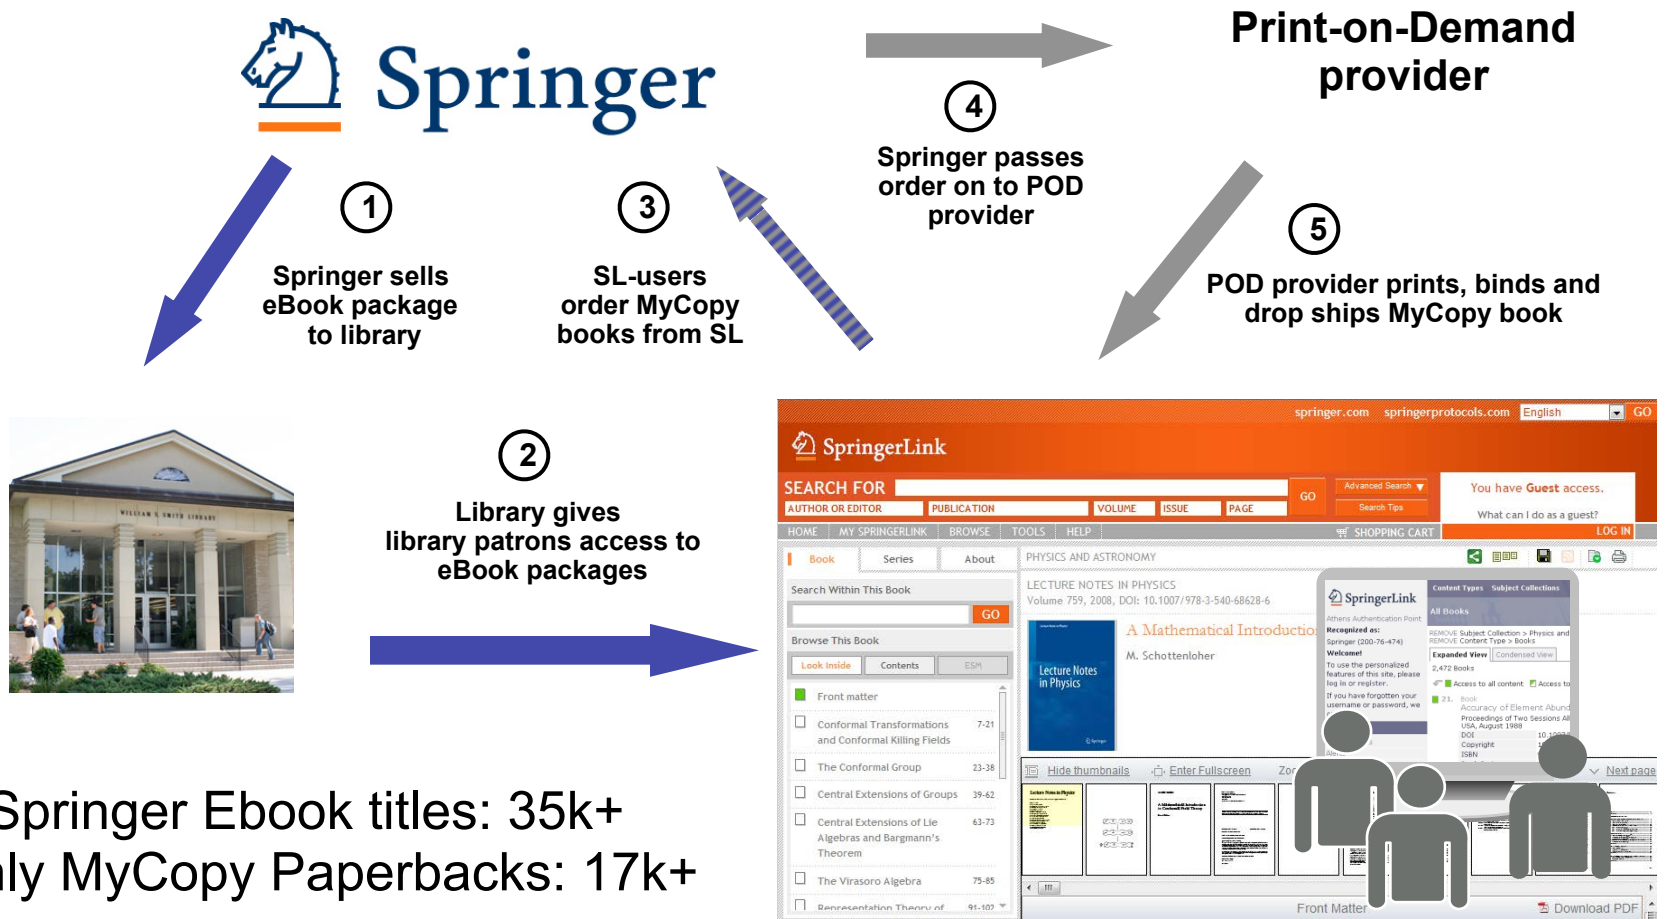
Springer

Print-on-Demand provider

4
Springer passes order on to POD provider

1
Springer sells eBook package to library

3
SL-users order MyCopy books from SL

5
POD provider prints, binds and drop ships MyCopy book

2
Library gives library patrons access to eBook packages

Springer Ebook titles: 35k+
ly MyCopy Paperbacks: 17k+

springer.com springerprotocols.com English GO

SpringerLink

SEARCH FOR GO Advanced Search Search Tips
AUTHOR OR EDITOR PUBLICATION VOLUME ISSUE PAGE

You have Guest access.
What can I do as a guest?

HOME MY SPRINGERLINK BROWSE TOOLS HELP SHOPPING CART LOG IN

Book Series About
PHYSICS AND ASTRONOMY

Search Within This Book
GO

Browse This Book
Look Inside Contents ESM

Front matter
Conformal Transformations and Conformal Killing Fields 7-21
The Conformal Group 23-38
Central Extensions of Groups 39-62
Central Extensions of Lie Algebras and Bargmann's Theorem 63-73
The Virasoro Algebra 75-85
Representation Theory of 91-102

LECTURE NOTES IN PHYSICS
Volume 759, 2008, DOI: 10.1007/978-3-540-68628-6

A Mathematical Introductio
M. Schottenloher

Lecture Notes in Physics

SpringerLink
Recognized as:
Welcome!

Content Types Subject Collections
All Books
Expanded View Condensed View
2,472 Books

Hide thumbnails Enter Fullscreen Zo
Next page
Front Matter
Download PDF